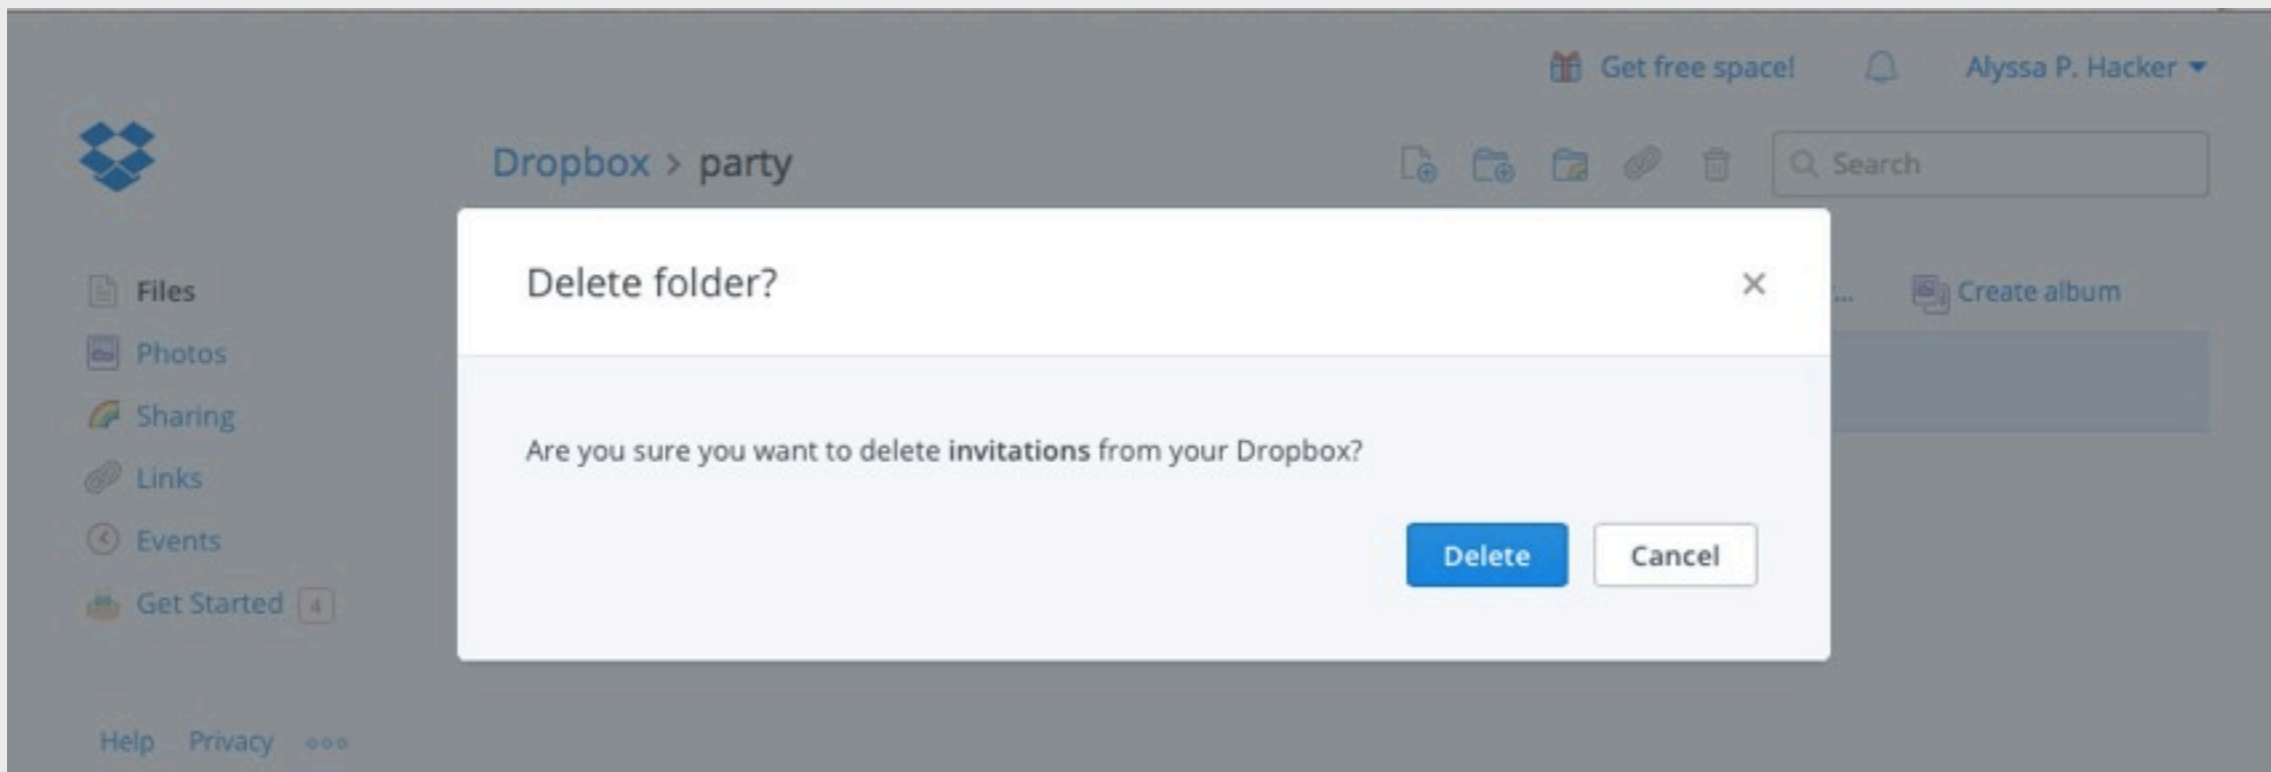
Get free space! Alyssa P. Hacker

Dropbox > party

Search

Files
Photos
Sharing
Links
Events
Get Started 4

Create album

Delete folder?

×

Are you sure you want to delete **invitations** from your Dropbox?

Delete Cancel

Help Privacy